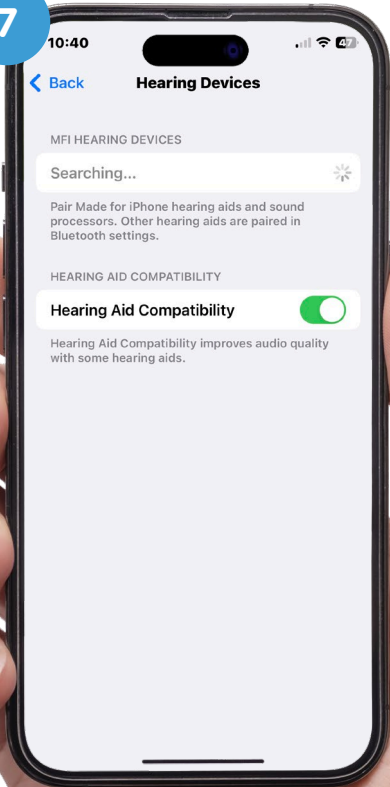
7

10:40

47

Back

Hearing Devices

MFI HEARING DEVICES

Searching...

Pair Made for iPhone hearing aids and sound processors. Other hearing aids are paired in Bluetooth settings.

HEARING AID COMPATIBILITY

Hearing Aid Compatibility

Hearing Aid Compatibility improves audio quality with some hearing aids.